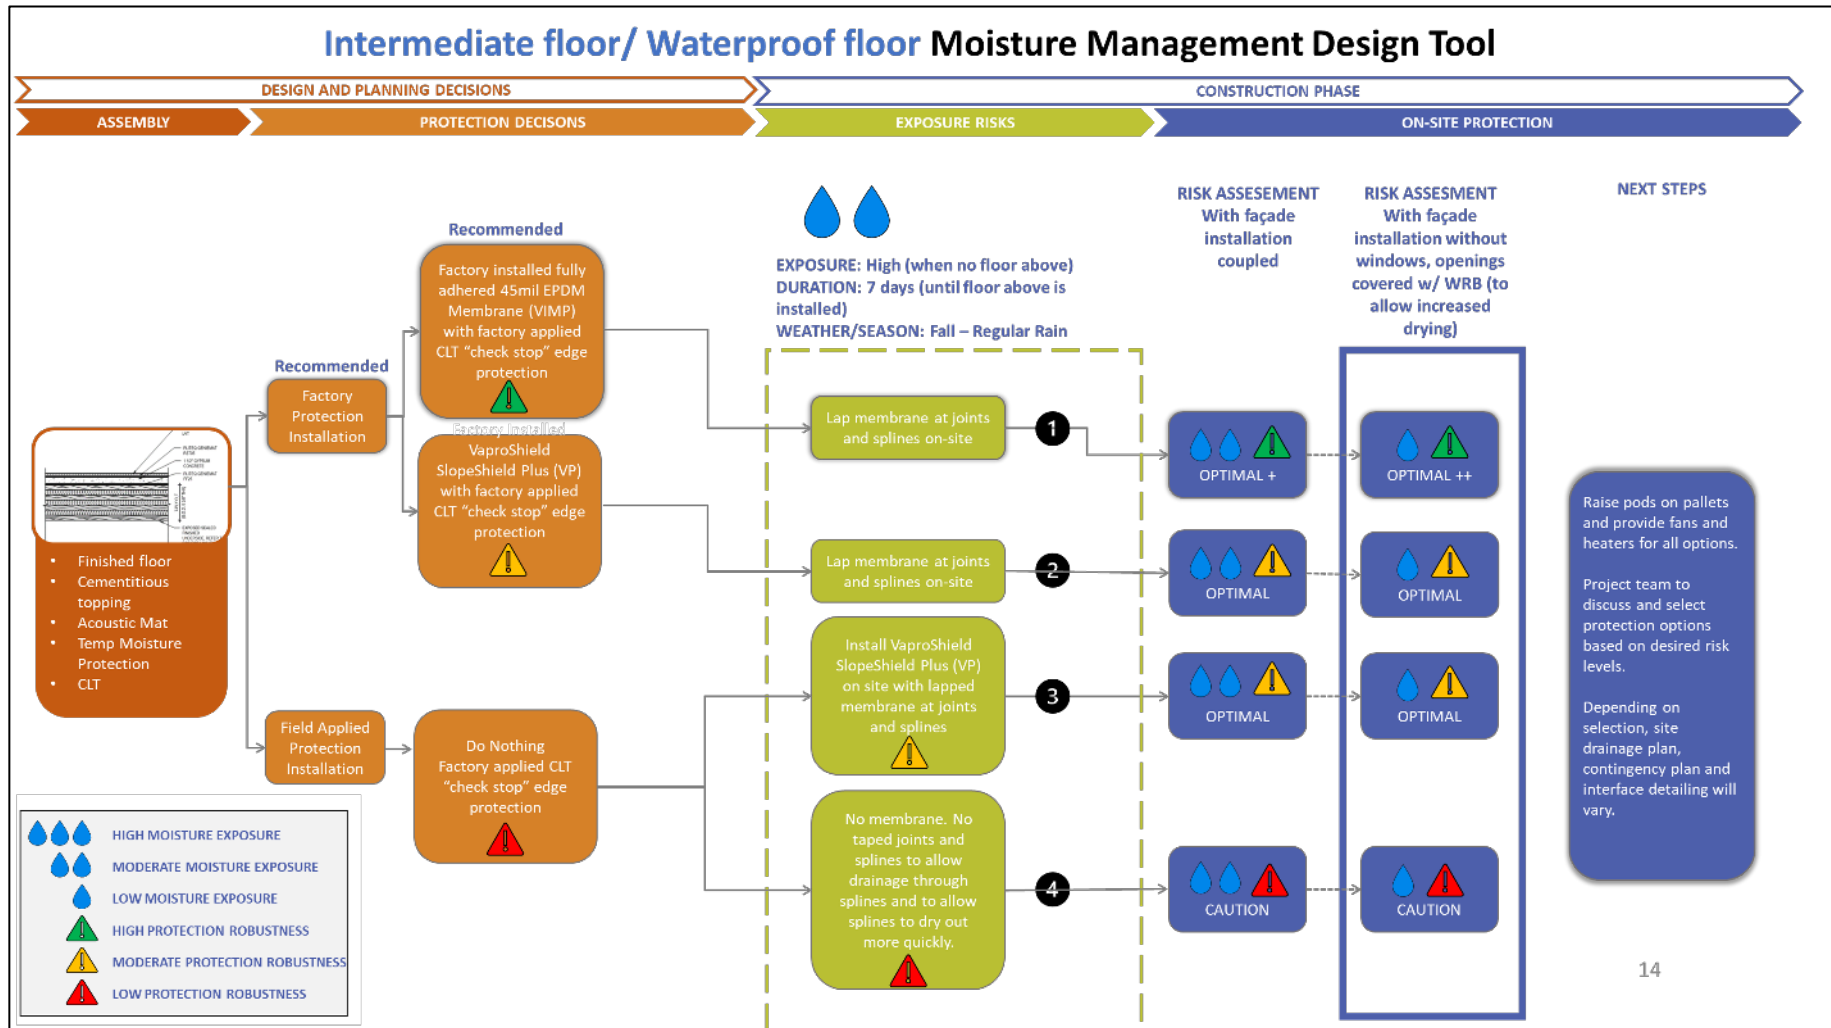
Intermediate floor/ Waterproof floor Moisture Management Design Tool

DESIGN AND PLANNING DECISIONS

CONSTRUCTION PHASE

ASSEMBLY

PROTECTION DECISONS

EXPOSURE RISKS

ON-SITE PROTECTION

- Finished floor
- Cementitious topping
- Acoustic Mat
- Temp Moisture Protection
- CLT

Recommended

Factory Protection Installation

Field Applied Protection Installation

Recommended

Factory installed fully adhered 45mil EPDM Membrane (VIMP) with factory applied CLT "check stop" edge protection

Factory Installed

VaproShield SlopeShield Plus (VP) with factory applied CLT "check stop" edge protection

Do Nothing Factory applied CLT "check stop" edge protection

EXPOSURE: High (when no floor above)
DURATION: 7 days (until floor above is installed)
WEATHER/SEASON: Fall – Regular Rain

Lap membrane at joints and splines on-site

Lap membrane at joints and splines on-site

Install VaproShield SlopeShield Plus (VP) on site with lapped membrane at joints and splines

No membrane. No taped joints and splines to allow drainage through splines and to allow splines to dry out more quickly.

1
2
3
4

RISK ASSESEMENT With façade installation coupled

OPTIMAL +
OPTIMAL
OPTIMAL
CAUTION

RISK ASSESMENT With façade installation without windows, openings covered w/ WRB (to allow increased drying)

OPTIMAL ++
OPTIMAL
OPTIMAL
CAUTION

NEXT STEPS

Raise pods on pallets and provide fans and heaters for all options.

Project team to discuss and select protection options based on desired risk levels.

Depending on selection, site drainage plan, contingency plan and interface detailing will vary.

HIGH MOISTURE EXPOSURE
MODERATE MOISTURE EXPOSURE
LOW MOISTURE EXPOSURE
HIGH PROTECTION ROBUSTNESS
MODERATE PROTECTION ROBUSTNESS
LOW PROTECTION ROBUSTNESS

14